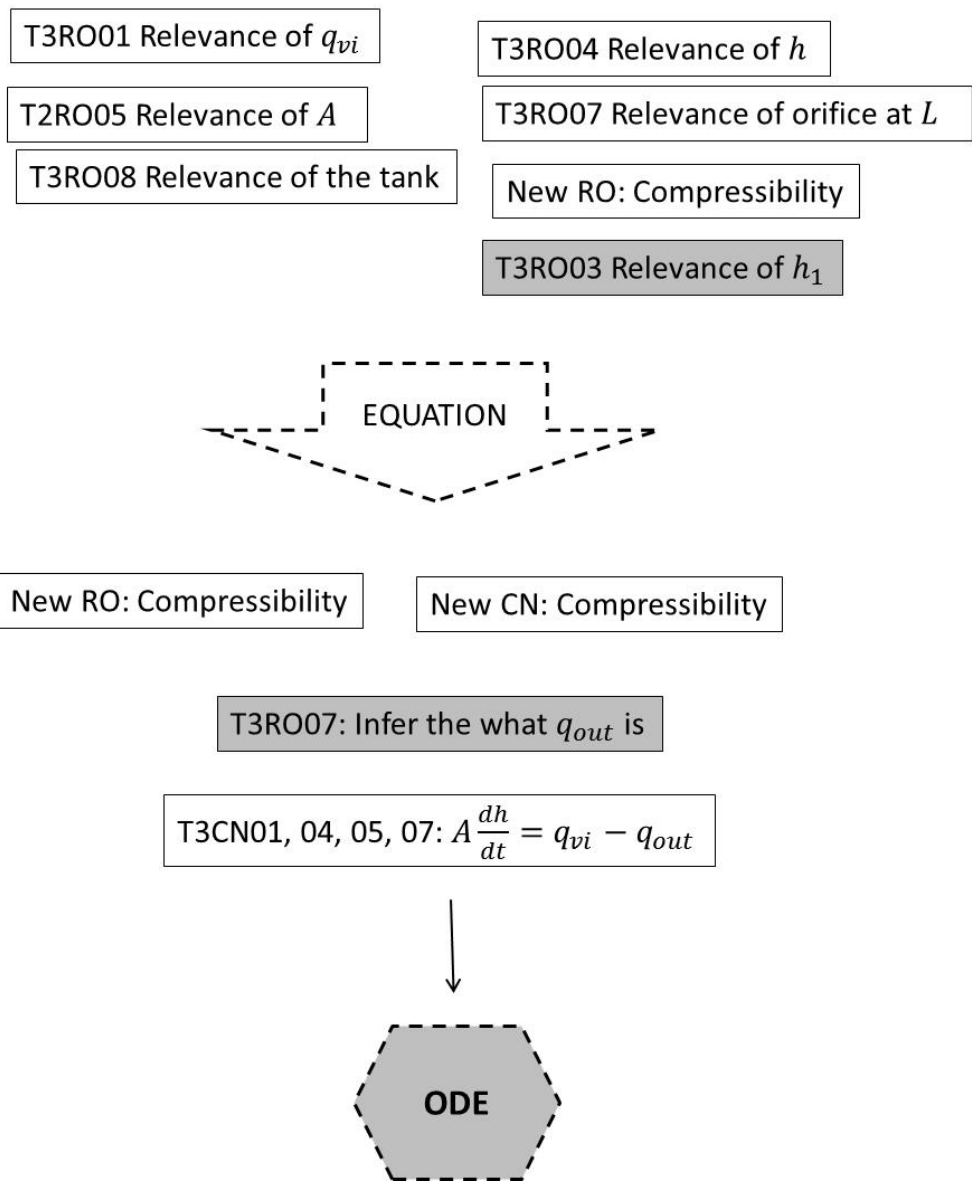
T3RO01 Relevance of $q_{vi}$

T3RO04 Relevance of $h$

T2RO05 Relevance of $A$

T3RO07 Relevance of orifice at $L$

T3RO08 Relevance of the tank

New RO: Compressibility

T3RO03 Relevance of $h_1$

EQUATION

New RO: Compressibility

New CN: Compressibility

T3RO07: Infer the what $q_{out}$ is

T3CN01, 04, 05, 07: $A\frac{dh}{dt} = q_{vi} - q_{out}$

ODE